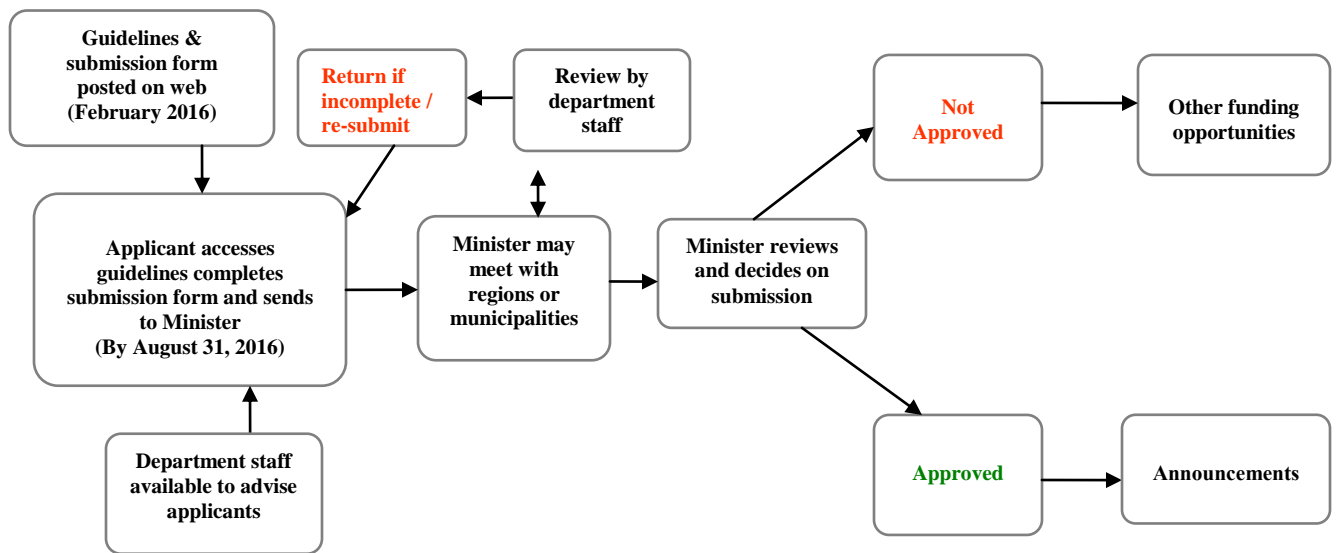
Guidelines & submission form posted on web (February 2016)

Return if incomplete / re-submit

Review by department staff

Not Approved

Other funding opportunities

Applicant accesses guidelines completes submission form and sends to Minister (By August 31, 2016)

Minister may meet with regions or municipalities

Minister reviews and decides on submission

Department staff available to advise applicants

Approved

Announcements